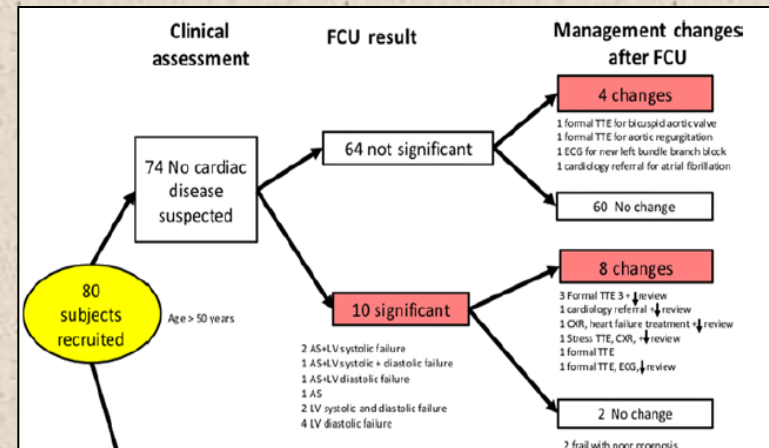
Clinical assessment

FCU result

Management changes after FCU

80 subjects recruited

Age > 50 years

74 No cardiac disease suspected

64 not significant

4 changes

1 formal TTE for bicuspid aortic valve
1 formal TTE for aortic regurgitation
1 ECG for new left bundle branch block
1 cardiology referral for atrial fibrillation

60 No change

10 significant

2 AS+LV systolic failure
1 AS+LV systolic + diastolic failure
1 AS+LV diastolic failure
1 AS
2 LV systolic and diastolic failure
4 LV diastolic failure

8 changes

3 Formal TTE 3 + ↓ review
1 cardiology referral + ↓ review
1 CXR, heart failure treatment + ↓ review
1 Stress TTE, CXR, + ↓ review
1 formal TTE
1 formal TTE, ECG, ↓ review

2 No change

2 frail with poor prognosis